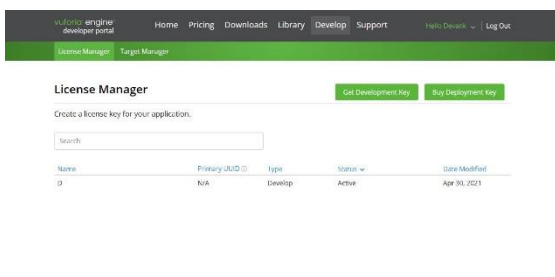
vuforia engine developer portal

Home Pricing Downloads Library Develop Support

Hello Devank | Log Out

License Manager Target Manager

License Manager

Get Development Key

Buy Deployment Key

Create a license key for your application.

Search

| Name | Primary UUID ⓘ | Type | Status ⌄ | Date Modified |
|---|---|---|---|---|
| D | N/A | Develop | Active | Apr 30, 2021 |